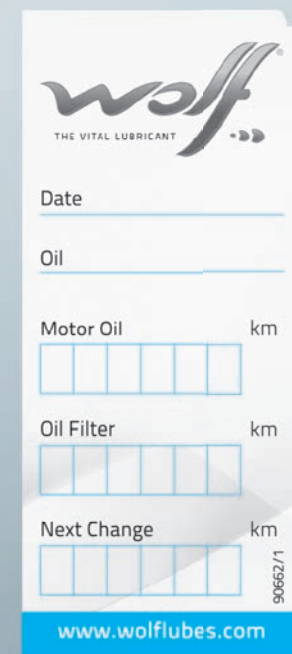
wolf®
THE VITAL LUBRICANT

Date

Oil

Motor Oil km

| | | | | | |
|---|---|---|---|---|---|

Oil Filter km

| | | | | | |
|---|---|---|---|---|---|

Next Change km

| | | | | | |
|---|---|---|---|---|---|

90662/1

www.wolflubes.com